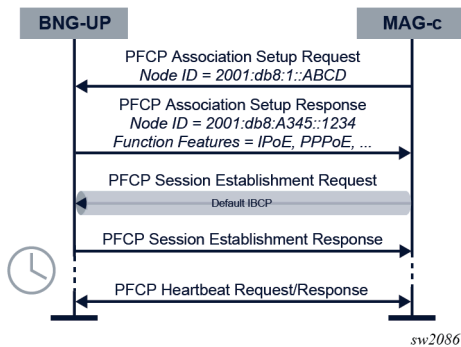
BNG-UP

MAG-c

PFCP Association Setup Request
Node ID = 2001:db8:1::ABCD

PFCP Association Setup Response
Node ID = 2001:db8:A345::1234
Function Features = IPoE, PPPoE, ...

PFCP Session Establishment Request

Default IBCP

PFCP Session Establishment Response

PFCP Heartbeat Request/Response

sw2086